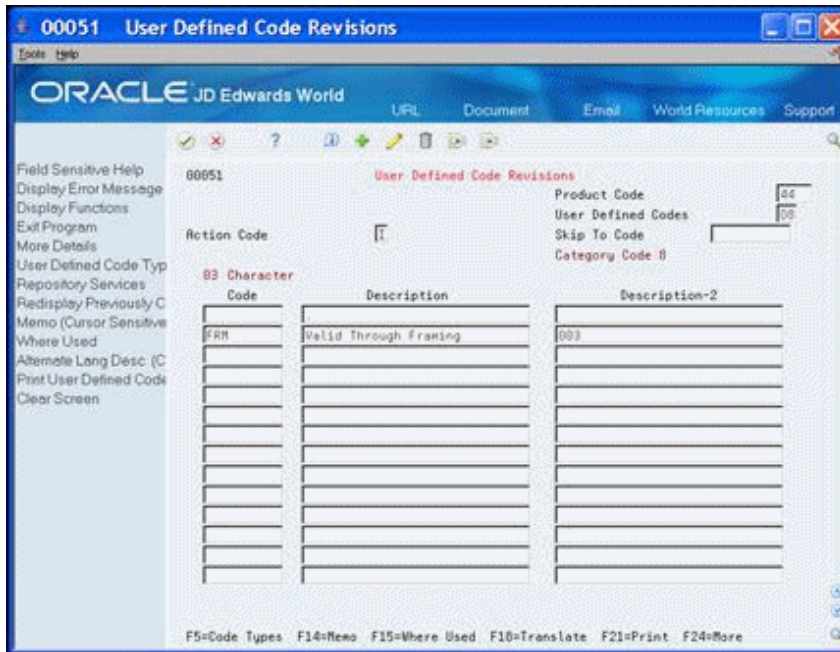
00051 User Defined Code Revisions

Tools Help

ORACLE JD Edwards World

URL Document Email World Resources Support

Field Sensitive Help
Display Error Message
Display Functions
Exit Program
More Details
User Defined Code Typ
Repository Services
Redisplay Previously C
Memo (Cursor Sensitive
Where Used
Alternate Lang Desc (C
Print User Defined Code
Clear Screen

00051 User Defined Code Revisions

Product Code 44
User Defined Codes 08
Action Code I
Skip To Code
Category Code 8

03 Character

| Code | Description | Description-2 |
|---|---|---|
| FRM | Valid Through Framing | 003 |

F5=Code Types F14=Memo F15=Where Used F18=Translate F21=Print F24=More